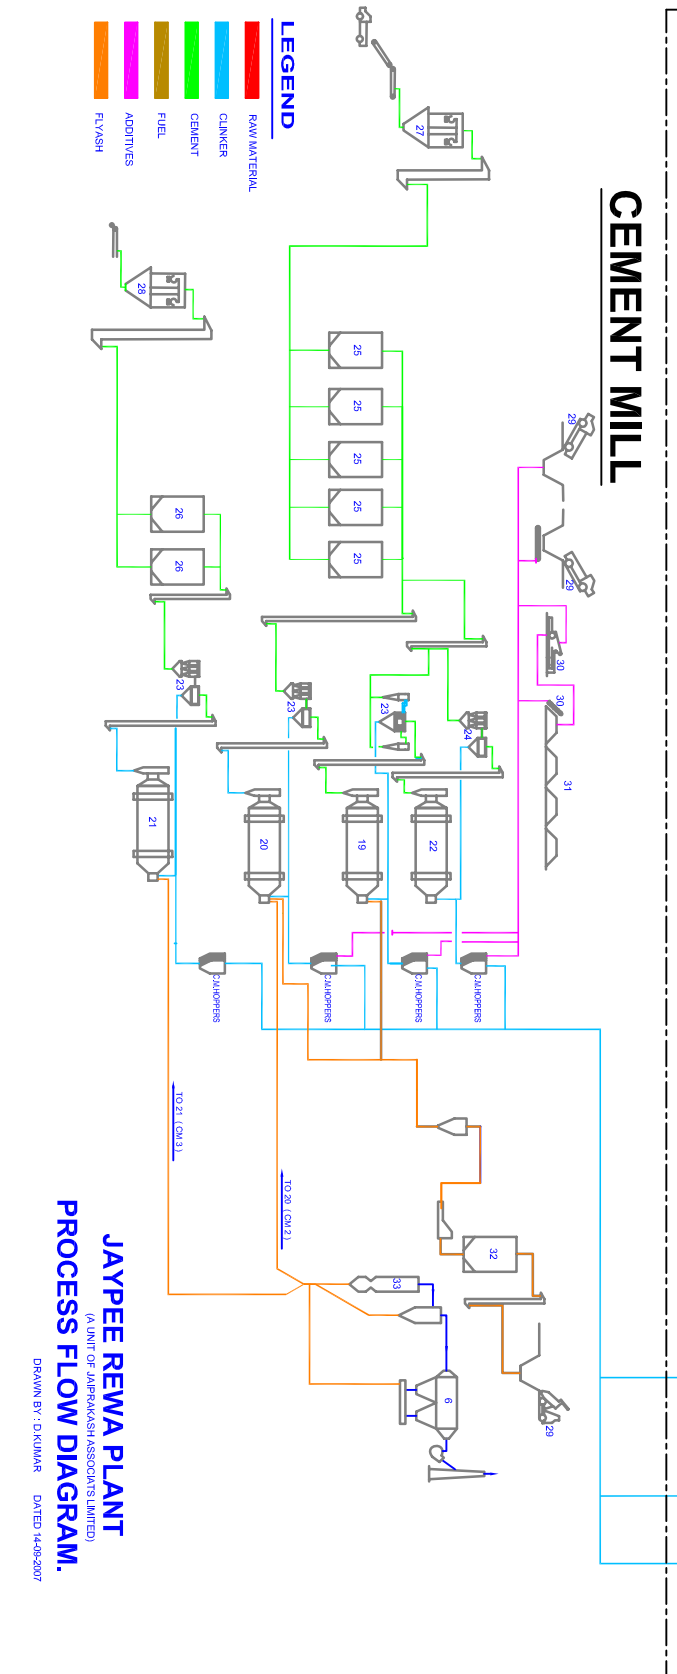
CEMENT MILL

LEGEND

RAW MATERIAL

CLINKER

CEMENT

FUEL

ADDITIVES

FLYASH

27

28

25

25

25

25

25

26

26

29

29

30

30

31

23

23

23

24

21

20

19

22

C.M.HOPPERS

C.M.HOPPERS

C.M.HOPPERS

C.M.HOPPERS

TO 21 (CM 3)

TO 20 (CM 2)

32

33

6

29

JAYPEE REWA PLANT

(A UNIT OF JAIPRAKASH ASSOCIATS LIMITED)

PROCESS FLOW DIAGRAM.

DRAWN BY : D.KUMAR

DATED 14-09-2007